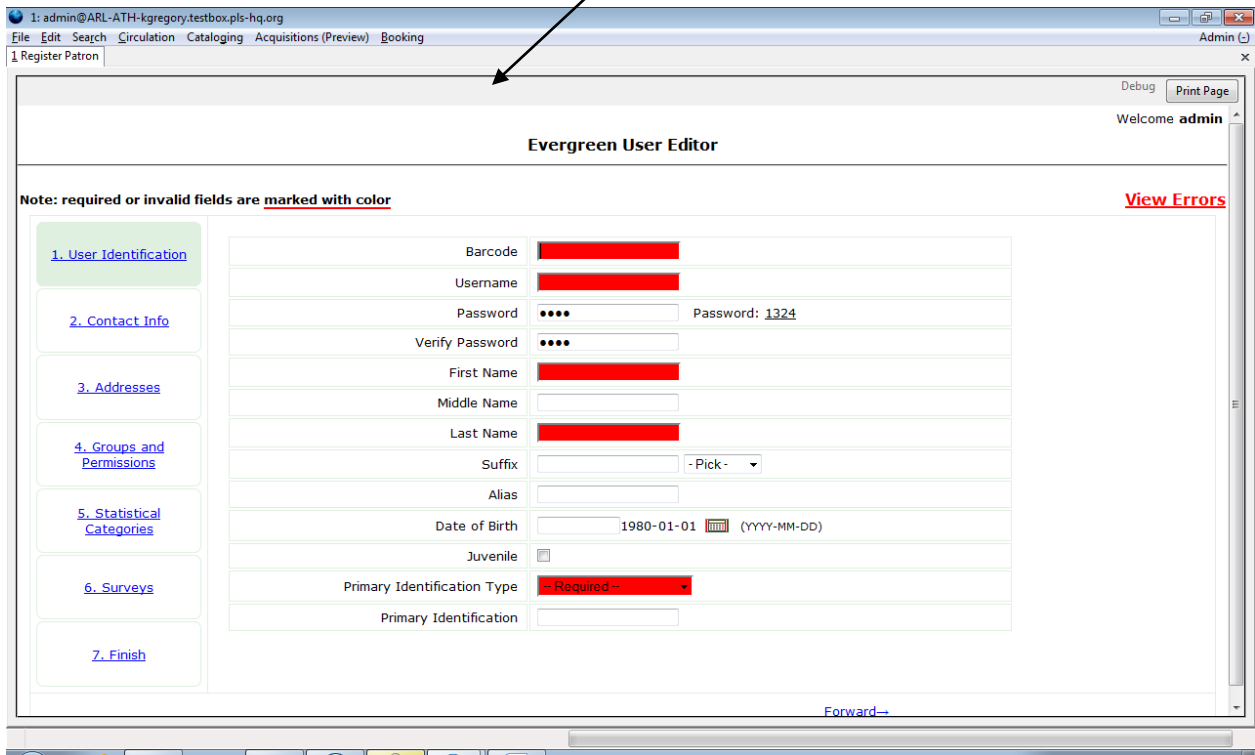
1: admin@ARL-ATH-kgregory.testbox.pls-hq.org

File Edit Search Circulation Cataloging Acquisitions (Preview) Booking

Admin (-)

1 Register Patron

Debug

Print Page

Welcome admin

Evergreen User Editor

Note: required or invalid fields are marked with color

View Errors

1. User Identification

2. Contact Info

3. Addresses

4. Groups and Permissions

5. Statistical Categories

6. Surveys

7. Finish

| | |
|---|---|
| Barcode | |
| Username | |
| Password | •••• Password: 1324 |
| Verify Password | •••• |
| First Name | |
| Middle Name | |
| Last Name | |
| Suffix | - Pick - |
| Alias | |
| Date of Birth | 1980-01-01 (YYYY-MM-DD) |
| Juvenile | |
| Primary Identification Type | -- Required -- |
| Primary Identification | |

Forward→